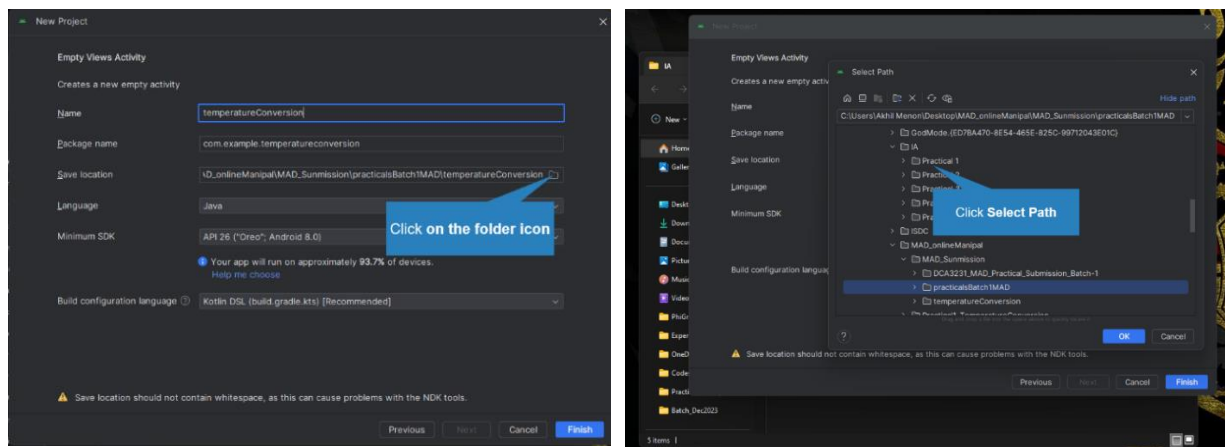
New Project

Empty Views Activity

Creates a new empty activity

Name temperatureConversion

Package name com.example.temperatureconversion

Save location \D_onlineManipal\MAD_Sunmission\practicalsBatch1MAD\temperatureConversion

Language Java

Minimum SDK API 26 ("Oreo"; Android 8.0)

Click on the folder icon

Your app will run on approximately 93.7% of devices.
Help me choose

Build configuration language Kotlin DSL (build.gradle.kts) [Recommended]

Save location should not contain whitespace, as this can cause problems with the NDK tools.

Previous Next Cancel Finish

IA

New

Home
Galler
Deskt
Down
Docu
Pictur
Music
Video
PhiGr
Exper
OneD
Code
Practi
Batch_Dec2023

5 items

New Project

Empty Views Activity

Creates a new empty activ

Name

Package name

Save location

Language

Minimum SDK

Build configuration languag

Select Path

Hide path

C:\Users\Akhil Menon\Desktop\MAD_onlineManipal\MAD_Sunmission\practicalsBatch1MAD

GodMode.{ED7BA470-8E54-465E-825C-99712043E01C}
IA
Practical 1
Practica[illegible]
Practica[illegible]
Pra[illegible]
Pra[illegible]
ISDC
MAD_onlineManipal
MAD_Sunmission
DCA3231_MAD_Practical_Submission_Batch-1
practicalsBatch1MAD
temperatureConversion

Click Select Path

?

OK Cancel

Save location should not contain whitespace, as this can cause problems with the NDK tools.

Previous Next Cancel Finish